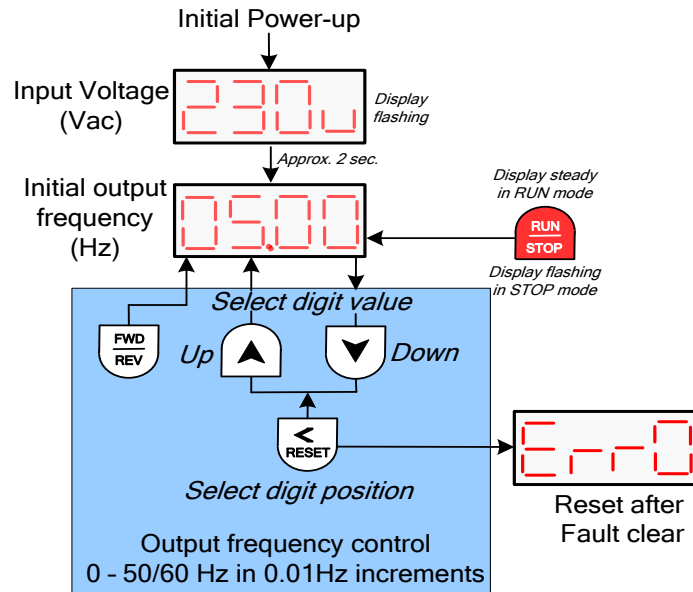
Initial Power-up

Input Voltage (Vac)

230u

Display flashing

Approx. 2 sec.

Initial output frequency (Hz)

05.00

Display steady in RUN mode

RUN
STOP

Display flashing in STOP mode

Select digit value

FWD
REV

Up

Down

<
RESET

Err0

Select digit position

Reset after Fault clear

Output frequency control
0 - 50/60 Hz in 0.01Hz increments